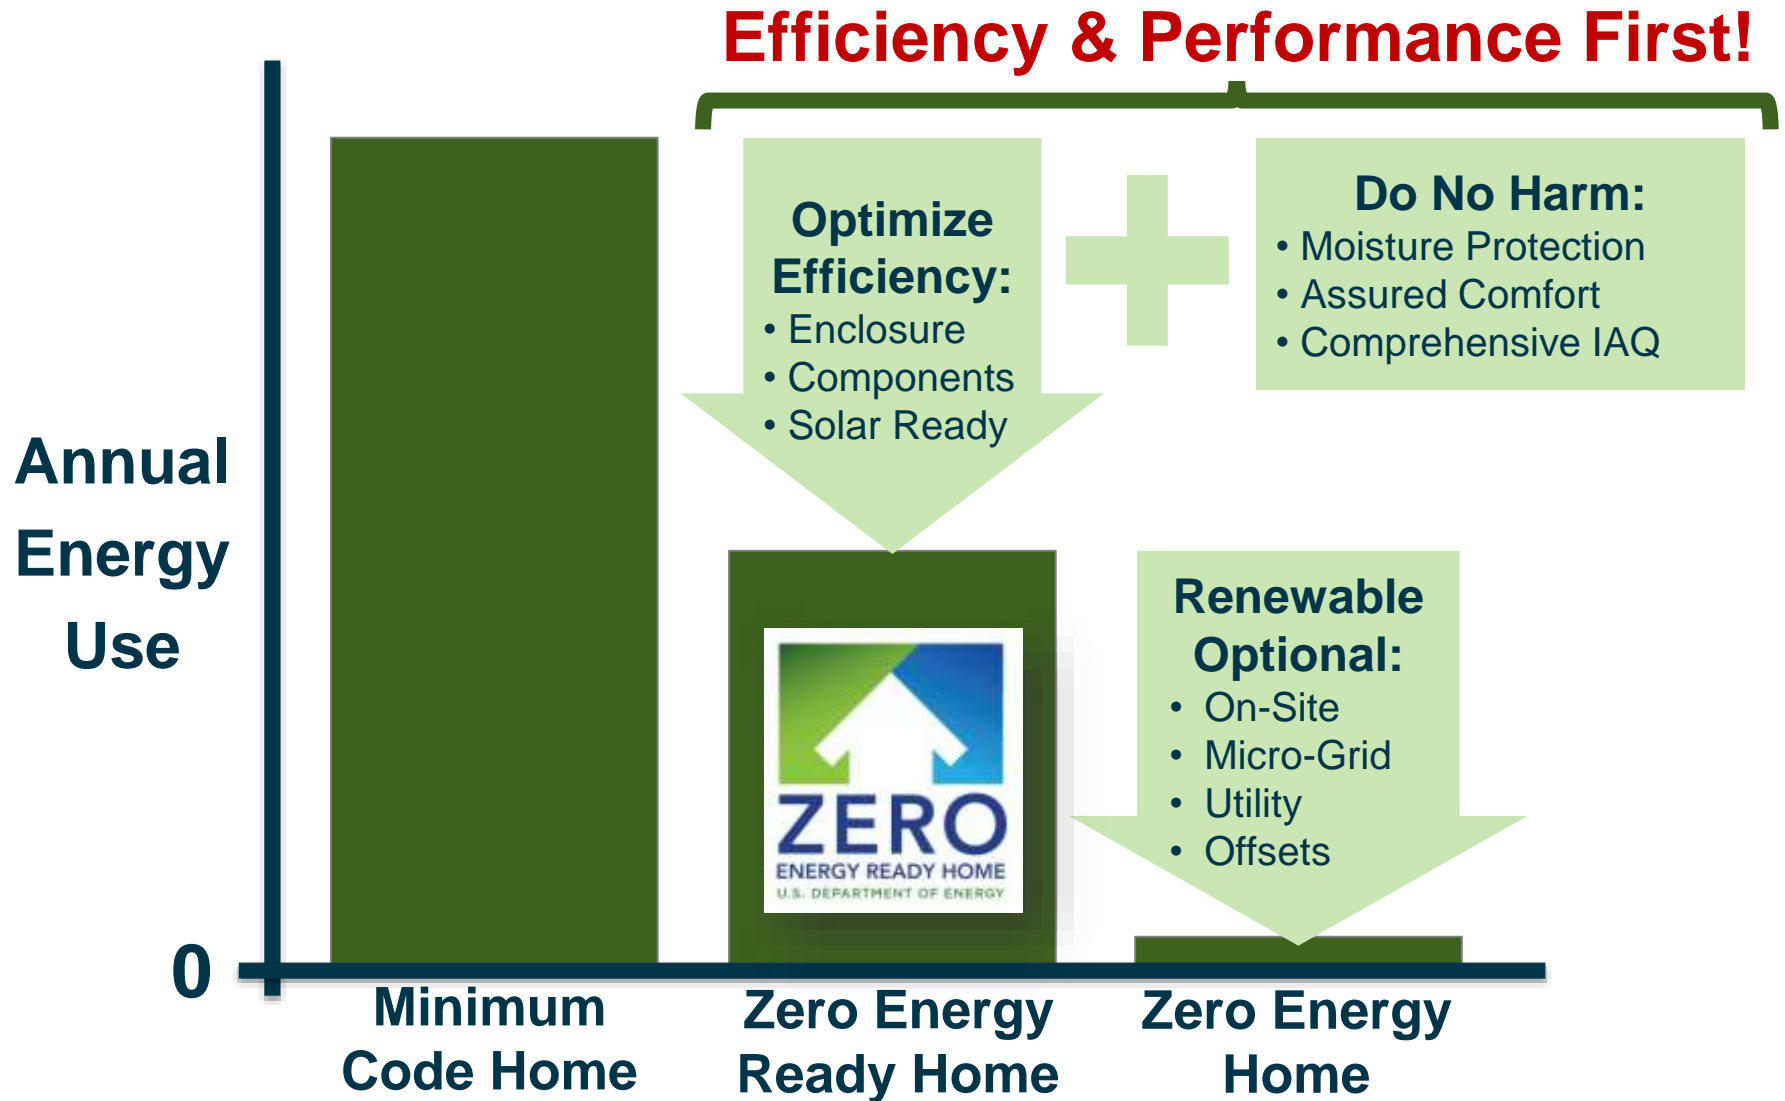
Efficiency & Performance First!

Optimize Efficiency:
• Enclosure
• Components
• Solar Ready

Do No Harm:
• Moisture Protection
• Assured Comfort
• Comprehensive IAQ

Annual Energy Use

ZERO
ENERGY READY HOME
U.S. DEPARTMENT OF ENERGY

Renewable Optional:
• On-Site
• Micro-Grid
• Utility
• Offsets

0

Minimum Code Home

Zero Energy Ready Home

Zero Energy Home